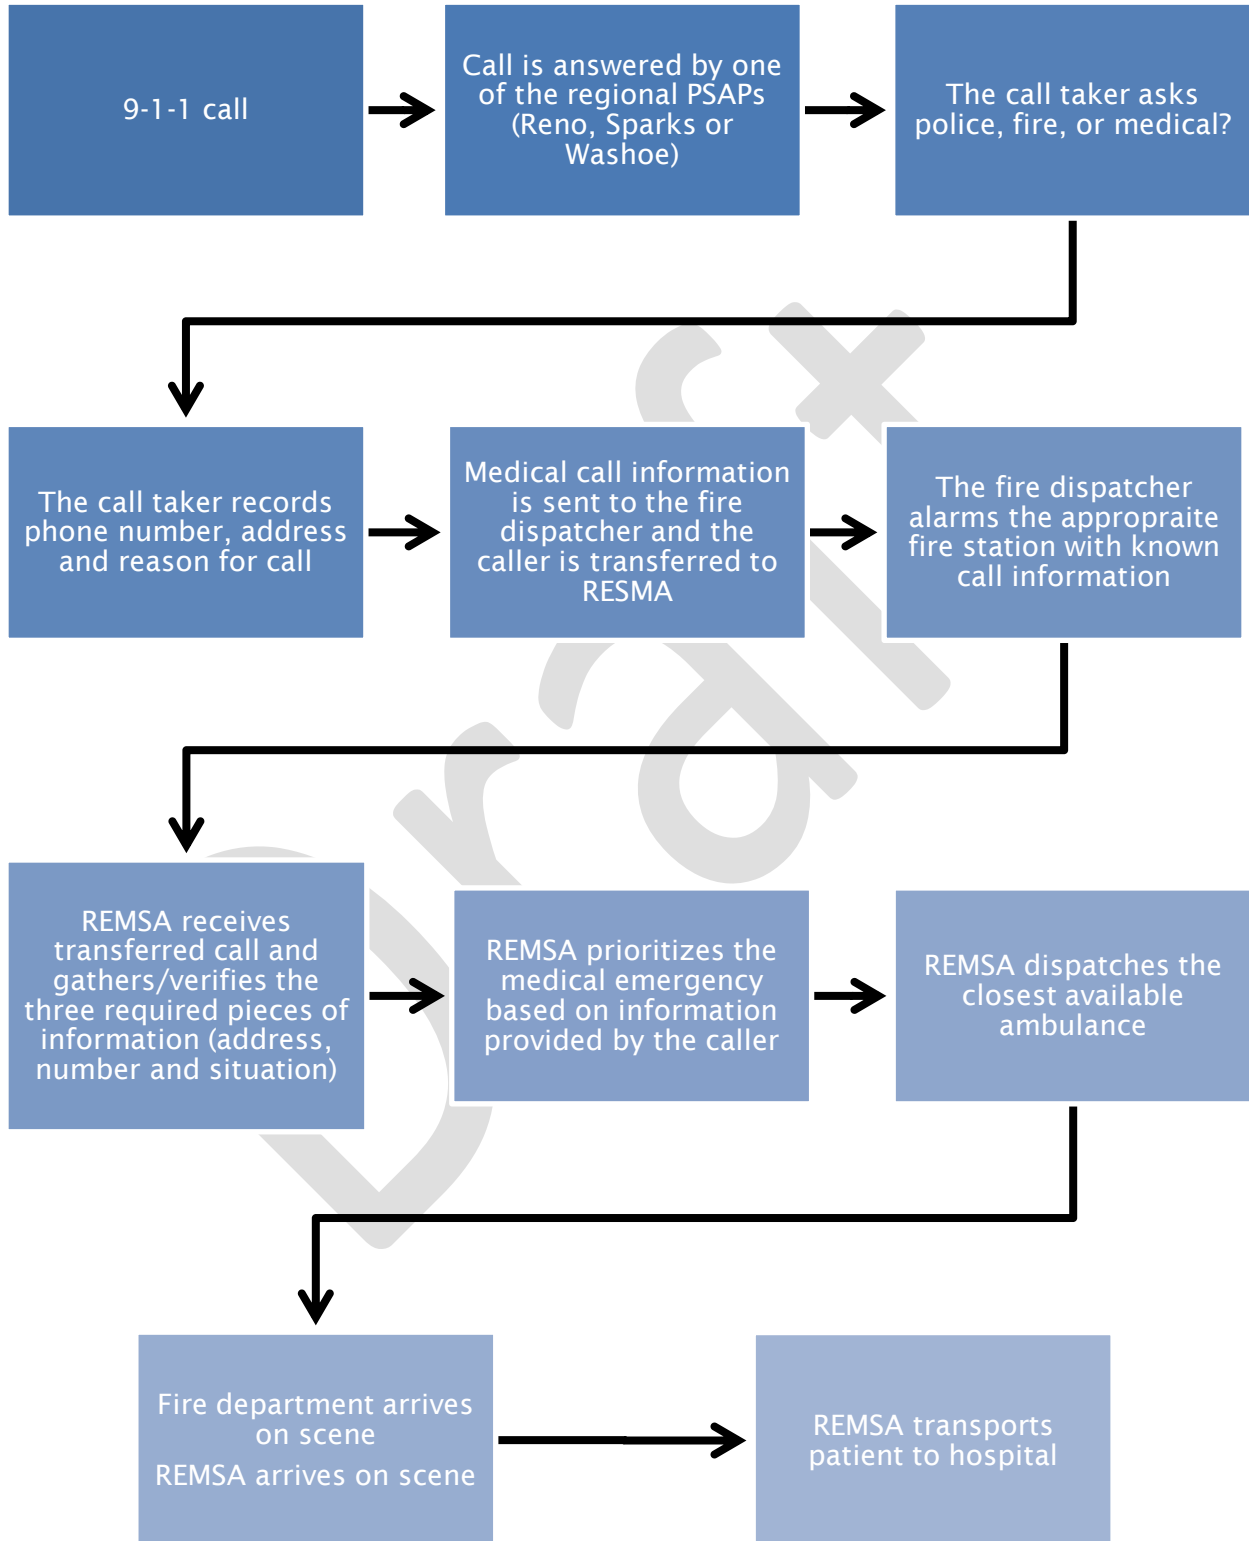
9-1-1 call

Call is answered by one of the regional PSAPs (Reno, Sparks or Washoe)

The call taker asks police, fire, or medical?

The call taker records phone number, address and reason for call

Medical call information is sent to the fire dispatcher and the caller is transferred to RESMA

The fire dispatcher alarms the appropraite fire station with known call information

REMSA receives transferred call and gathers/verifies the three required pieces of information (address, number and situation)

REMSA prioritizes the medical emergency based on information provided by the caller

REMSA dispatches the closest available ambulance

Fire department arrives on scene
REMSA arrives on scene

REMSA transports patient to hospital

Draft